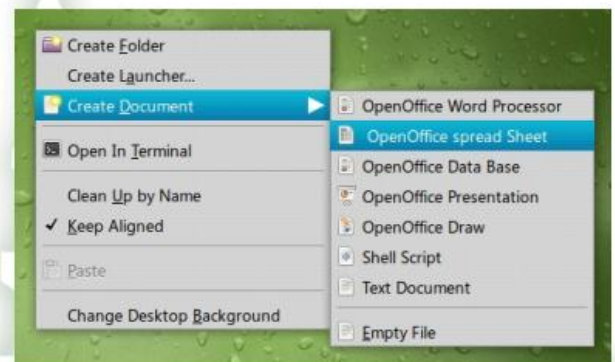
Create Folder
Create Launcher...
Create Document
Open In Terminal
Clean Up by Name
✓ Keep Aligned
Paste
Change Desktop Background

OpenOffice Word Processor
OpenOffice spread Sheet
OpenOffice Data Base
OpenOffice Presentation
OpenOffice Draw
Shell Script
Text Document
Empty File